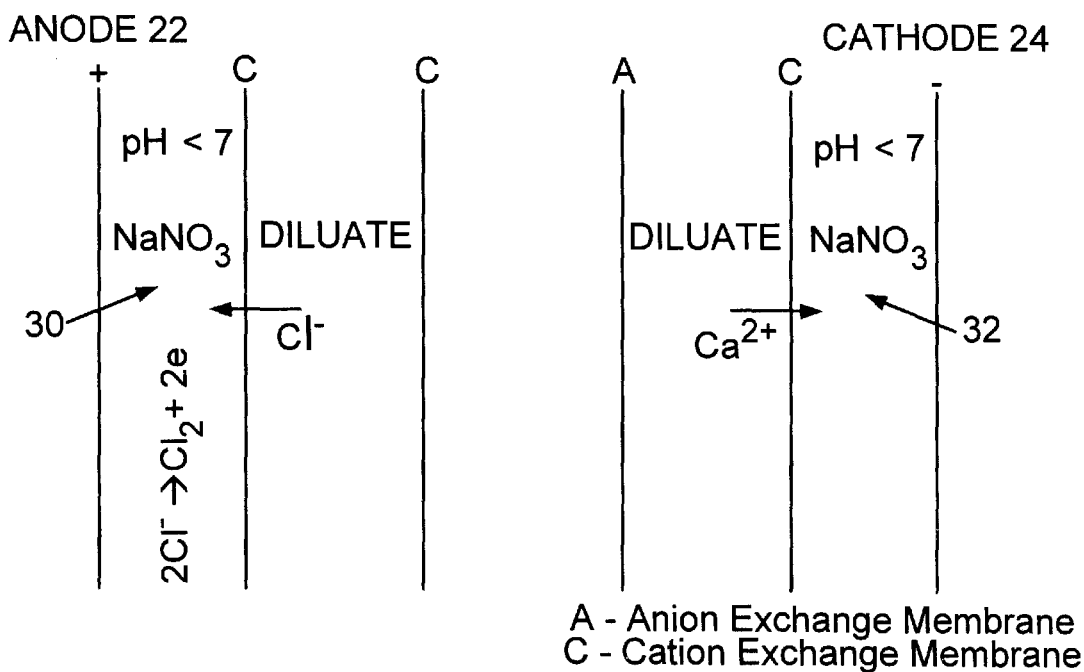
ANODE 22

CATHODE 24

+

C

C

A

C

-

pH < 7

pH < 7

$NaNO_3$

DILUATE

DILUATE

$NaNO_3$

30

$Cl^-$

$Ca^{2+}$

32

$2Cl^- \rightarrow Cl_2 + 2e$

A - Anion Exchange Membrane
C - Cation Exchange Membrane